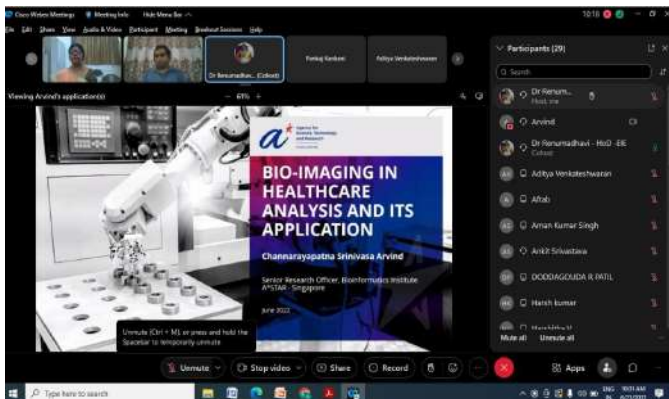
Cisco Webex Meetings   Meeting Info   Hide Menu Bar
File  Edit  Share  View  Audio & Video  Participant  Meeting  Breakout Sessions  Help
10:18

Dr Renumadhav... (Cohost)   Pankaj Kanbani   Aditya Venkateshwaran

Viewing Arvind's application(s)   61%

Agency for Science, Technology and Research

BIO-IMAGING IN HEALTHCARE ANALYSIS AND ITS APPLICATION

Channarayapatna Srinivasa Arvind

Senior Research Officer, Bioinformatics Institute A*STAR - Singapore

June 2022

Unmute (Ctrl + M), or press and hold the Spacebar to temporarily unmute

Participants (29)
Search
Dr Renum... Host, me
Arvind
Dr Renumadhavi - HoD -EIE Cohost
Aditya Venkateshwaran
Aftab
Aman Kumar Singh
Ankit Srivastava
DODDAGOUDA R PATIL
Harsh kumar
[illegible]
Mute all   Unmute all

Unmute   Stop video   Share   Record   Apps

Type here to search
ENG IN 10:11 AM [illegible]